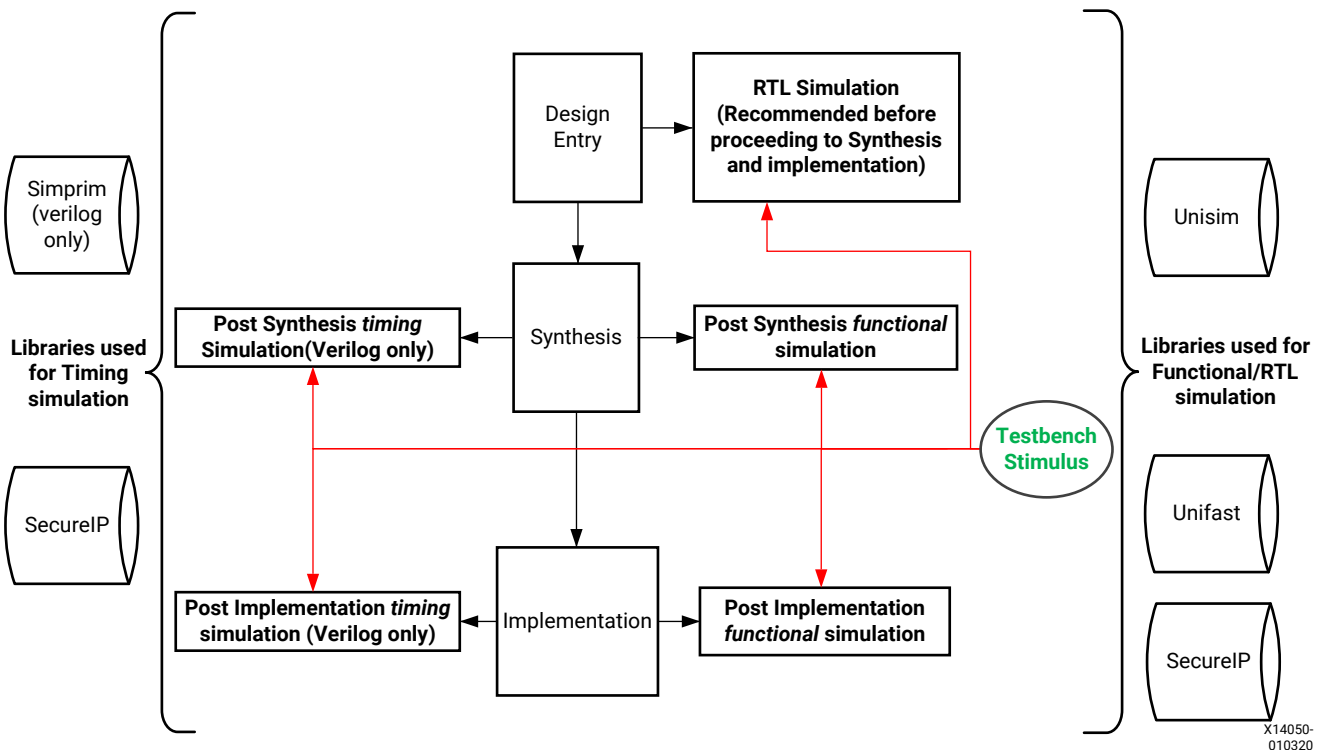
Design Entry

RTL Simulation (Recommended before proceeding to Synthesis and implementation)

Simprim (verilog only)

Unisim

Libraries used for Timing simulation

Post Synthesis *timing* Simulation(Verilog only)

Synthesis

Post Synthesis *functional* simulation

Libraries used for Functional/RTL simulation

Testbench Stimulus

SecureIP

Unifast

Post Implementation *timing* simulation (Verilog only)

Implementation

Post Implementation *functional* simulation

SecureIP

X14050-010320